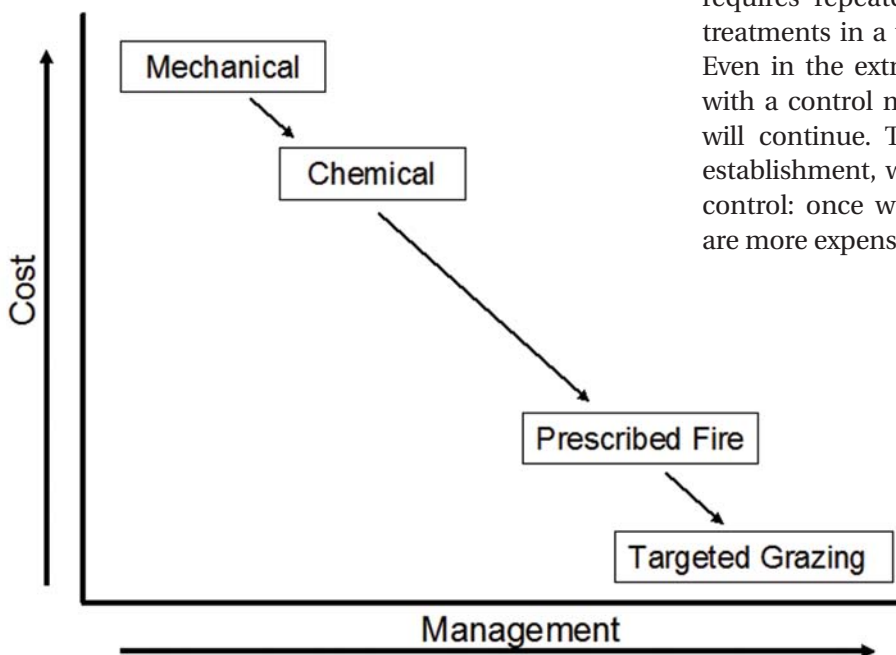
Mechanical

Chemical

Prescribed Fire

Targeted Grazing

Cost

Management

requires repeat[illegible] treatments in a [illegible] Even in the extr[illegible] with a control m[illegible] will continue. T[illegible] establishment, w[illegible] control: once w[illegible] are more expens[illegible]